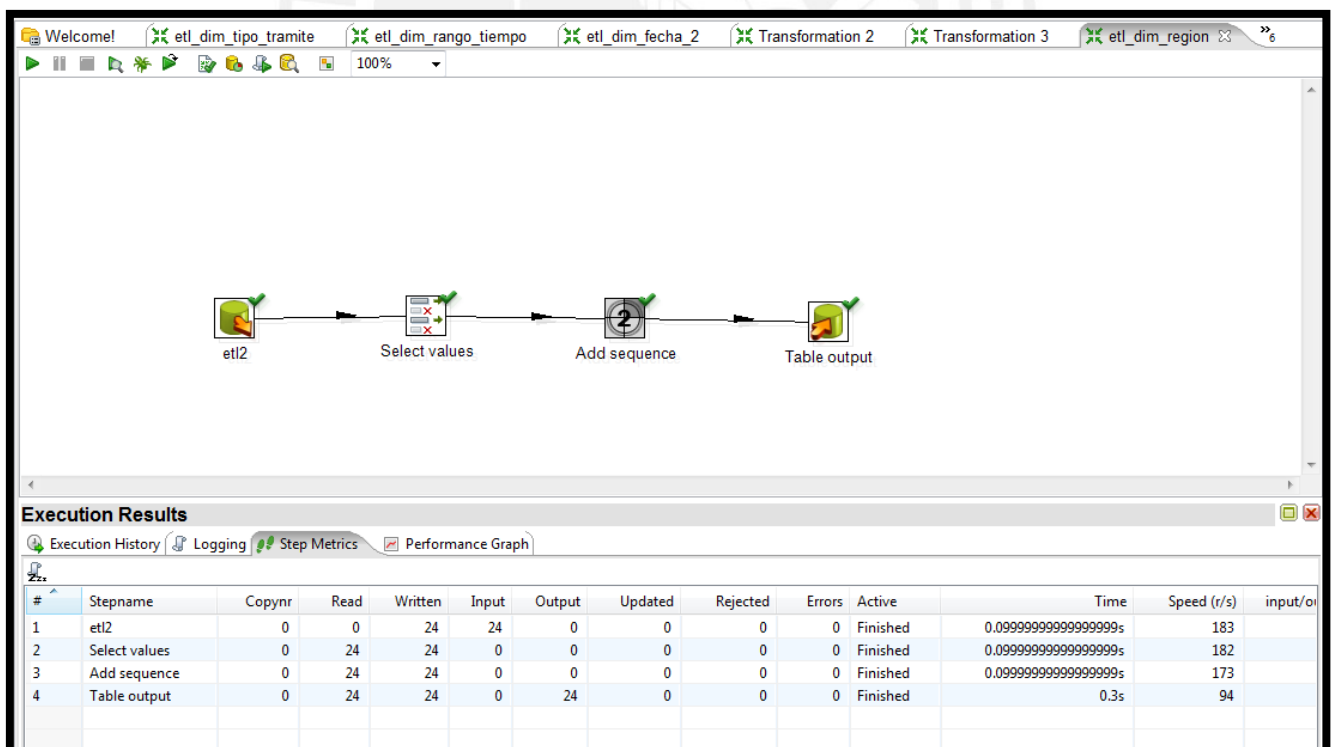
Welcome!   etl_dim_tipo_tramite   etl_dim_rango_tiempo   etl_dim_fecha_2   Transformation 2   Transformation 3   etl_dim_region   »6

100%

etl2   Select values   Add sequence   Table output

Execution Results

Execution History   Logging   Step Metrics   Performance Graph

| # | Stepname | Copynr | Read | Written | Input | Output | Updated | Rejected | Errors | Active | Time | Speed (r/s) | input/o |
|---|---|---|---|---|---|---|---|---|---|---|---|---|---|
| 1 | etl2 | 0 | 0 | 24 | 24 | 0 | 0 | 0 | 0 | Finished | 0.09999999999999999s | 183 | |
| 2 | Select values | 0 | 24 | 24 | 0 | 0 | 0 | 0 | 0 | Finished | 0.09999999999999999s | 182 | |
| 3 | Add sequence | 0 | 24 | 24 | 0 | 0 | 0 | 0 | 0 | Finished | 0.09999999999999999s | 173 | |
| 4 | Table output | 0 | 24 | 24 | 0 | 24 | 0 | 0 | 0 | Finished | 0.3s | 94 | |